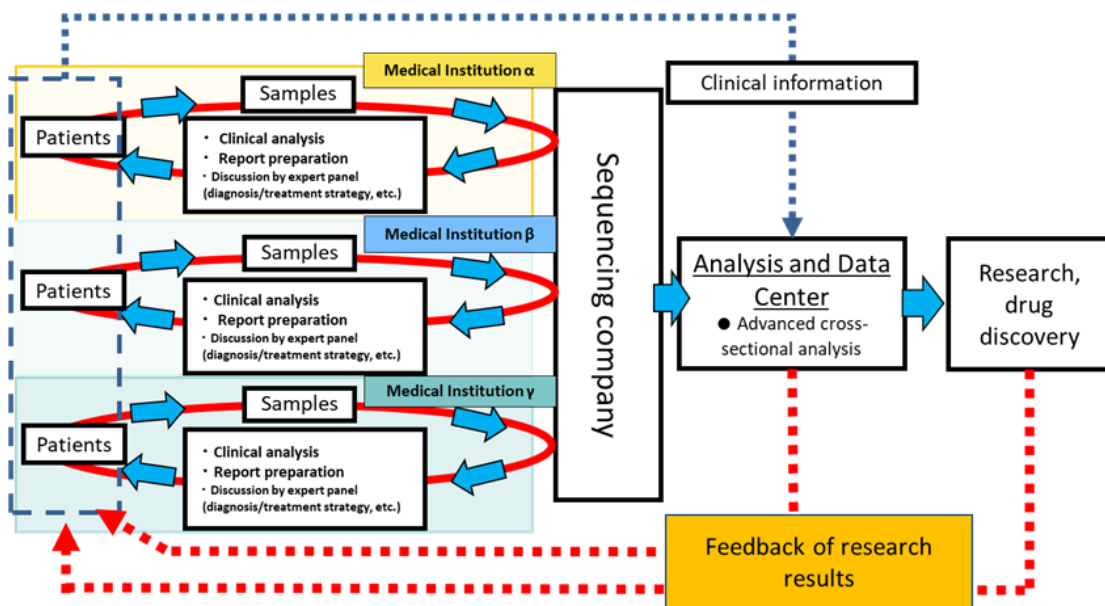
Medical Institution α

Samples

Patients

・ Clinical analysis
・ Report preparation
・Discussion by expert panel (diagnosis/treatment strategy, etc.)

Medical Institution β

Samples

Patients

・Clinical analysis
・ Report preparation
・Discussion by expert panel (diagnosis/treatment strategy, etc.)

Medical Institution γ

Samples

Patients

・Clinical analysis
・Report preparation
・Discussion by expert panel (diagnosis/treatment strategy, etc.)

Sequencing company

Clinical information

Analysis and Data Center
● Advanced cross-sectional analysis

Research, drug discovery

Feedback of research results